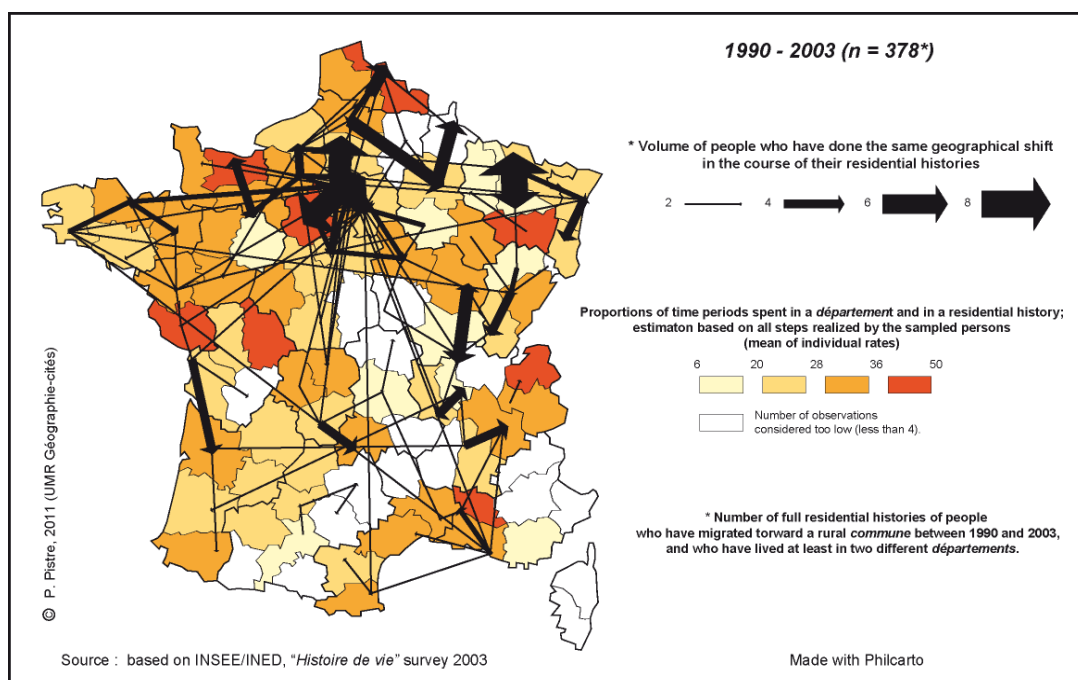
1990 - 2003 (n = 378*)

* Volume of people who have done the same geographical shift in the course of their residential histories

2 4 6 8

Proportions of time periods spent in a *département* and in a residential history; estimaton based on all steps realized by the sampled persons (mean of individual rates)

6 20 28 36 50

Number of observations considered too low (less than 4).

* Number of full residential histories of people who have migrated torward a rural *commune* between 1990 and 2003, and who have lived at least in two different *départements*.

© P. Pistre, 2011 (UMR Géographie-cités)

Source : based on INSEE/INED, "*Histoire de vie*" survey 2003

Made with Philcarto